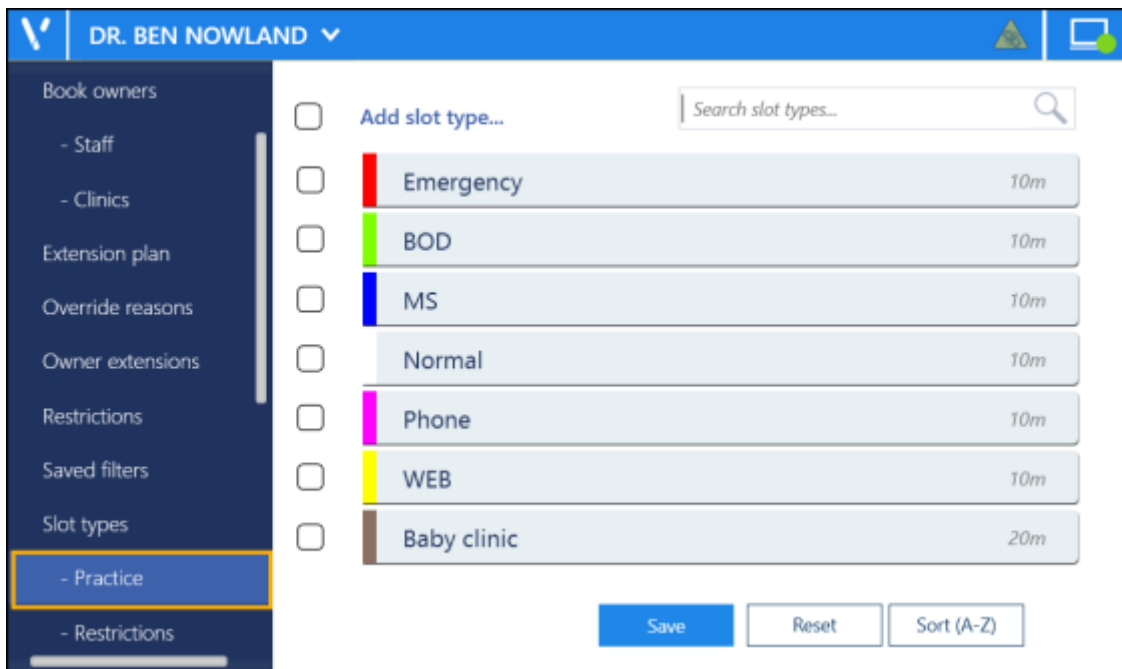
DR. BEN NOWLAND

Book owners
- Staff
- Clinics
Extension plan
Override reasons
Owner extensions
Restrictions
Saved filters
Slot types
- Practice
- Restrictions

Add slot type...

Search slot types...

| Slot type | Duration |
|---|---|
| Emergency | 10m |
| BOD | 10m |
| MS | 10m |
| Normal | 10m |
| Phone | 10m |
| WEB | 10m |
| Baby clinic | 20m |

Save
Reset
Sort (A-Z)